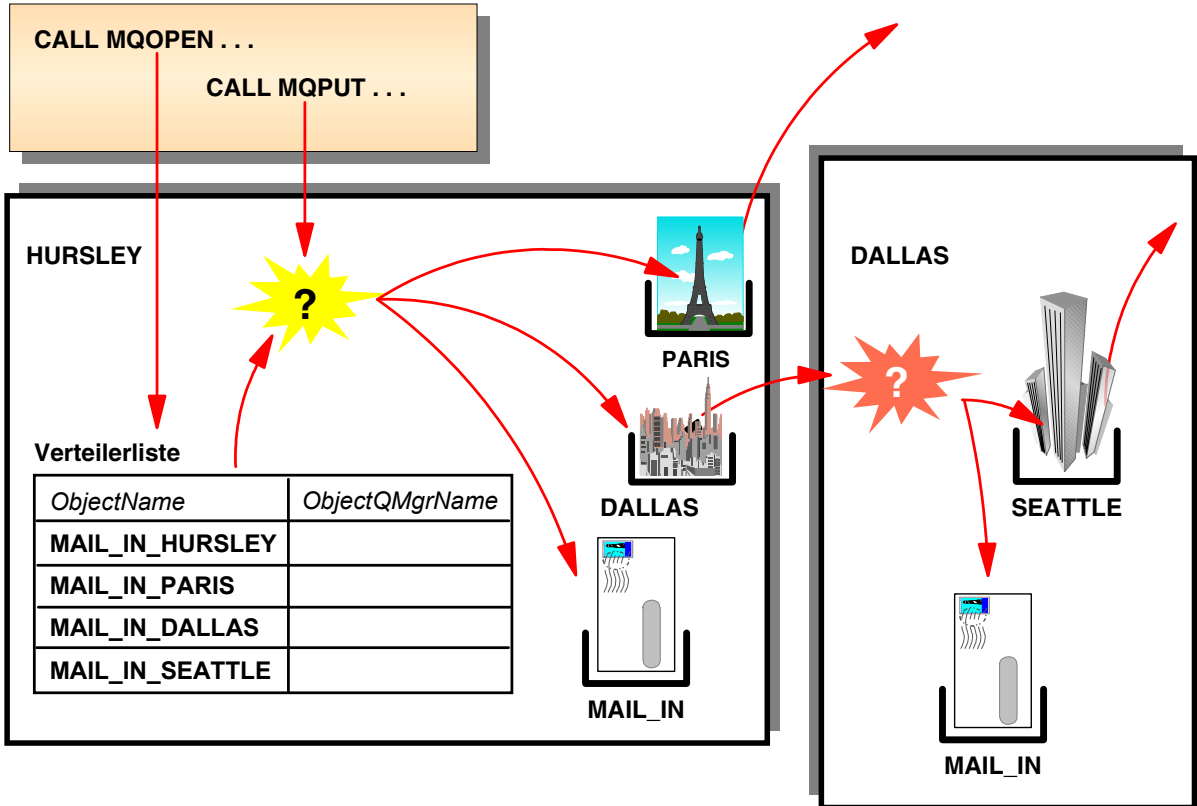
CALL MQOPEN . . .

CALL MQPUT . . .

HURSLEY

?

PARIS

DALLAS

MAIL_IN

Verteilerliste

| ObjectName | ObjectQMgrName |
|---|---|
| MAIL_IN_HURSLEY | |
| MAIL_IN_PARIS | |
| MAIL_IN_DALLAS | |
| MAIL_IN_SEATTLE | |

DALLAS

?

SEATTLE

MAIL_IN